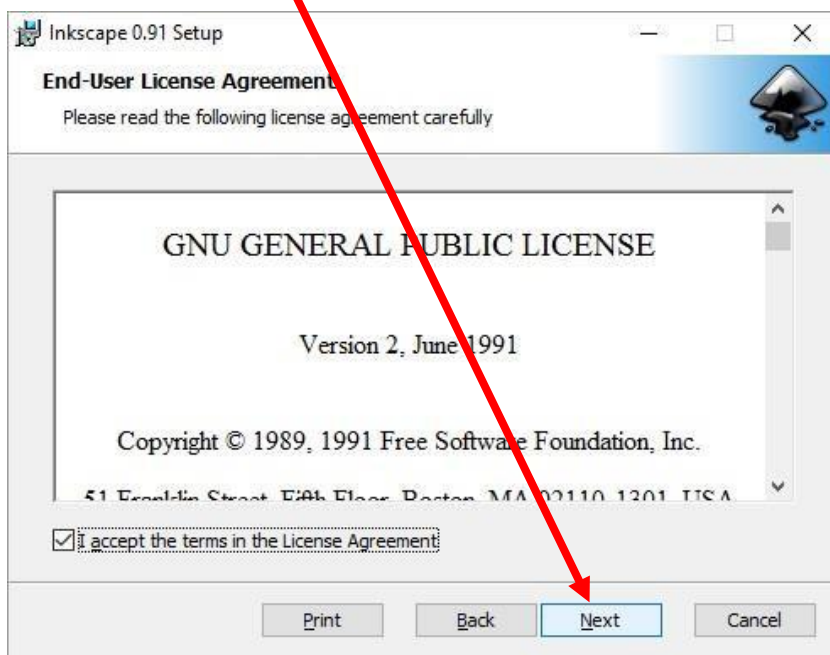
Inkscape 0.91 Setup

End-User License Agreement

Please read the following license agreement carefully

GNU GENERAL PUBLIC LICENSE

Version 2, June 1991

Copyright © 1989, 1991 Free Software Foundation, Inc.

51 Franklin Street, Fifth Floor, Boston, MA 02110-1301, USA

I accept the terms in the License Agreement

Print Back Next Cancel